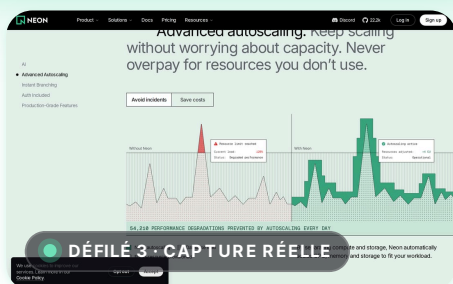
NEON Product Solutions Docs Pricing Resources Discord 22.2k Log in Sign up

Advanced autoscaling. Keep scaling without worrying about capacity. Never overpay for resources you don't use.

AI
Advanced Autoscaling
Instant Branching
Auth Included
Production-Grade Features

Avoid incidents Save costs

Without Neon
Resource Limit reached
Current load
Status Degraded performance

With Neon
Autoscaling active
Resources allocated
Status Optimal

54,210 PERFORMANCE DEGRADATIONS PREVENTED BY AUTOSCALING EVERY DAY

DÉFILÉ 3 · CAPTURE RÉELLE

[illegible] compute and storage, Neon automatically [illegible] memory and storage to fit your workload.

We use cookies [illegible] services. Learn more in our Cookie Policy.
Opt out Accept